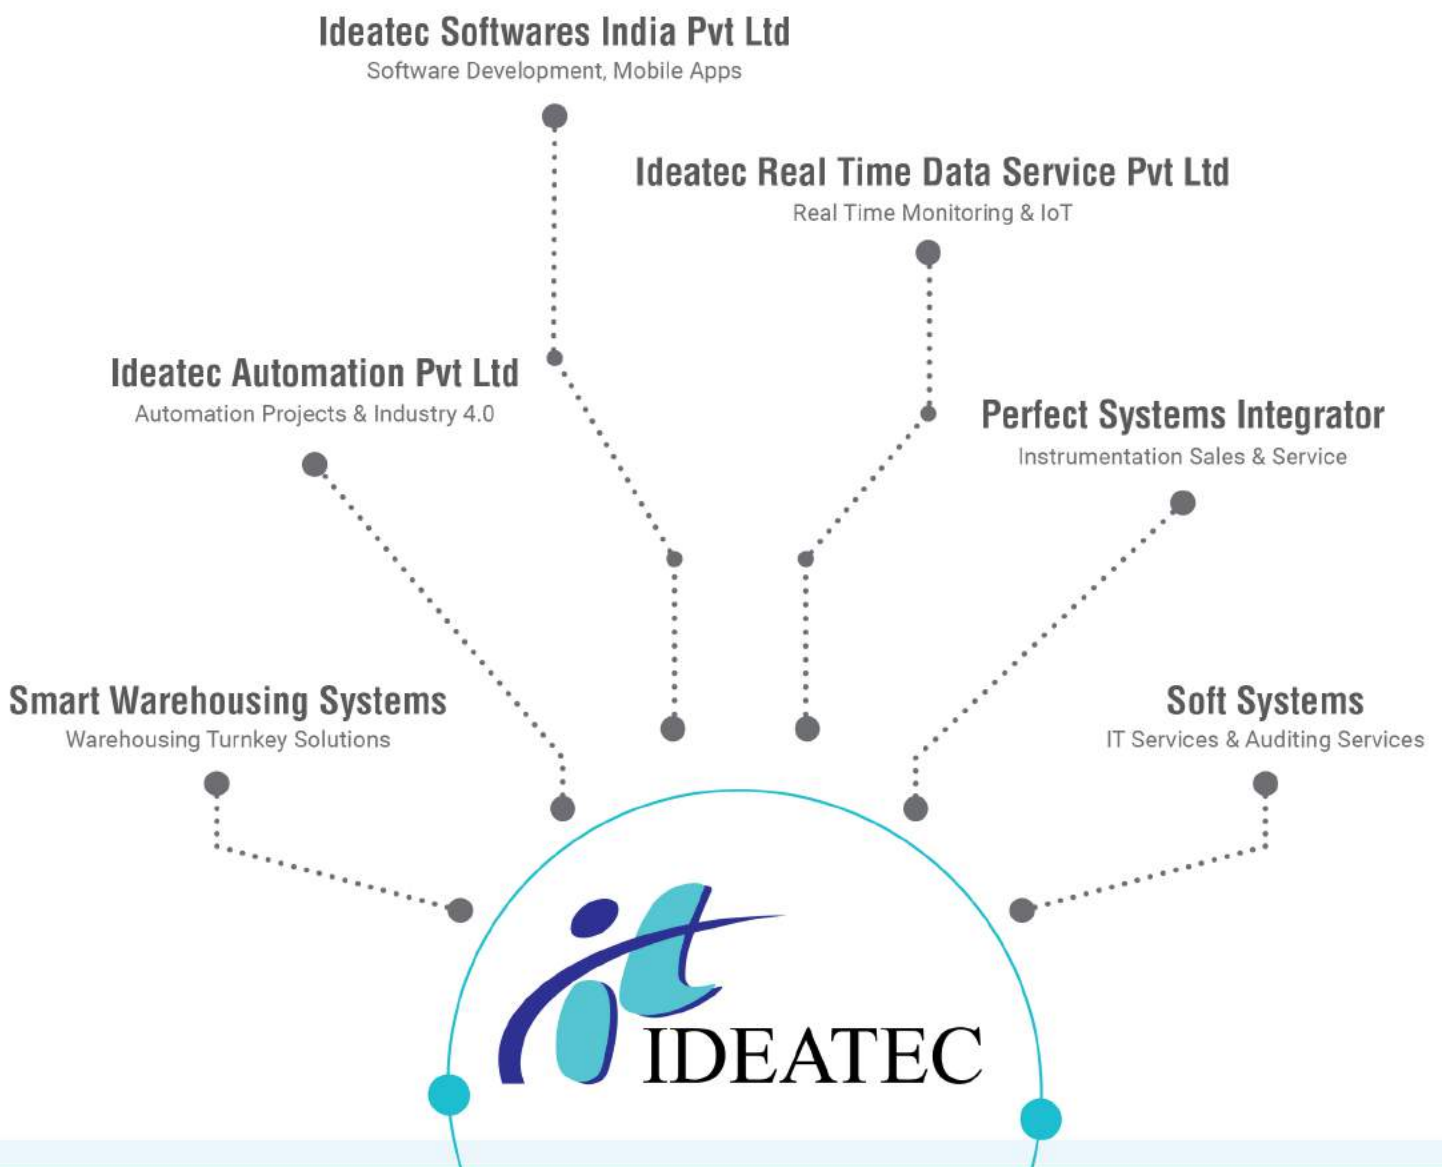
Ideatec Softwares India Pvt Ltd
Software Development, Mobile Apps

Ideatec Real Time Data Service Pvt Ltd
Real Time Monitoring & IoT

Ideatec Automation Pvt Ltd
Automation Projects & Industry 4.0

Perfect Systems Integrator
Instrumentation Sales & Service

Smart Warehousing Systems
Warehousing Turnkey Solutions

Soft Systems
IT Services & Auditing Services

IDEATEC